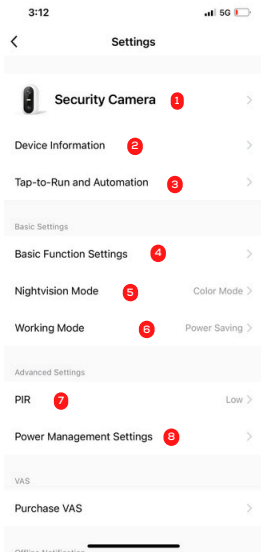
3:12
5G

<
Settings

Security Camera 1 >

Device Information 2 >

Tap-to-Run and Automation 3 >

Basic Settings

Basic Function Settings 4 >

Nightvision Mode 5 Color Mode >

Working Mode 6 Power Saving >

Advanced Settings

PIR 7 Low >

Power Management Settings 8 >

VAS

Purchase VAS >

Offline Notification